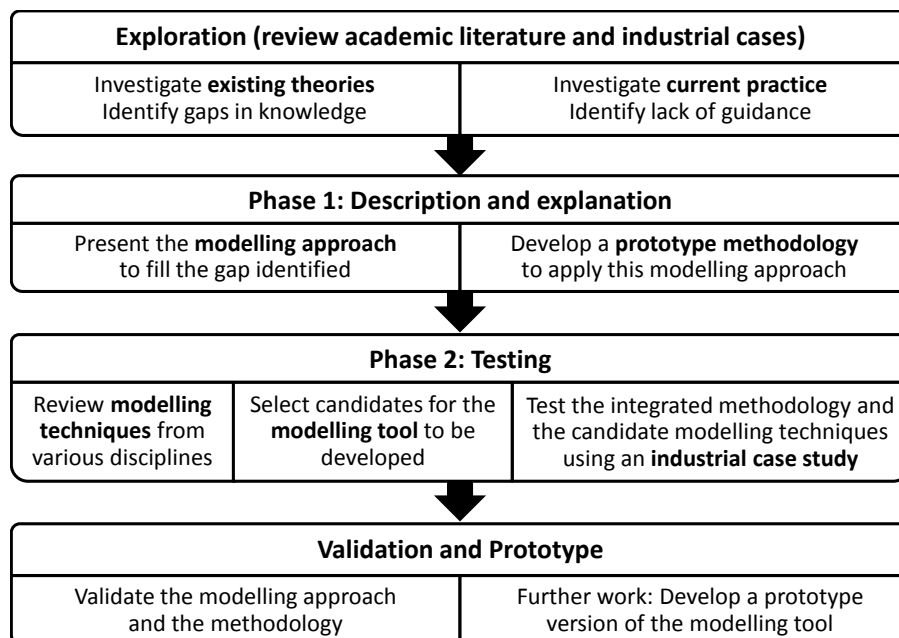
Exploration (review academic literature and industrial cases)

Investigate existing theories
Identify gaps in knowledge

Investigate current practice
Identify lack of guidance

Phase 1: Description and explanation

Present the modelling approach to fill the gap identified

Develop a prototype methodology to apply this modelling approach

Phase 2: Testing

Review modelling techniques from various disciplines

Select candidates for the modelling tool to be developed

Test the integrated methodology and the candidate modelling techniques using an industrial case study

Validation and Prototype

Validate the modelling approach and the methodology

Further work: Develop a prototype version of the modelling tool